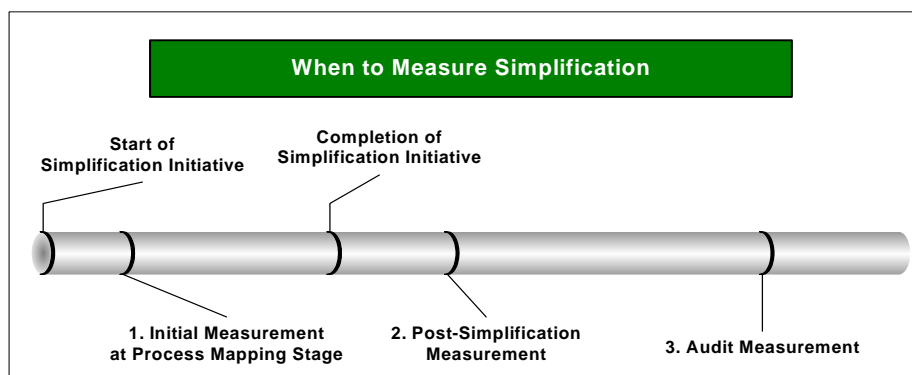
When to Measure Simplification

Start of Simplification Initiative

Completion of Simplification Initiative

1. Initial Measurement at Process Mapping Stage

2. Post-Simplification Measurement

3. Audit Measurement